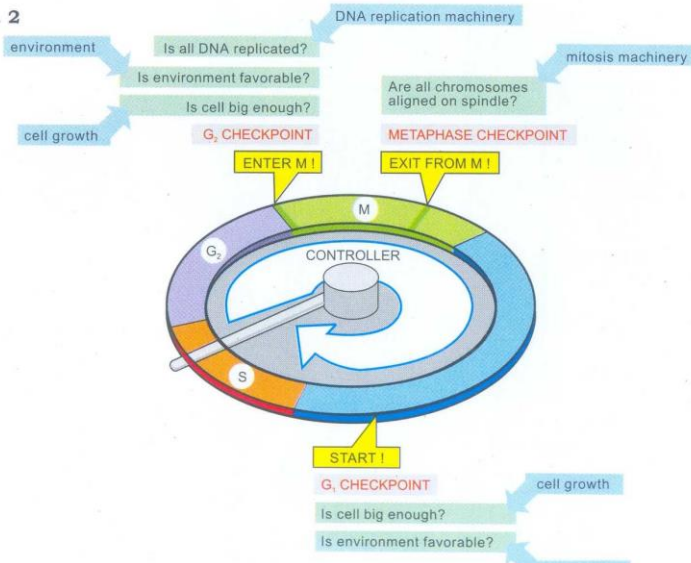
2

DNA replication machinery

environment

Is all DNA replicated?

Is environment favorable?

mitosis machinery

Are all chromosomes aligned on spindle?

Is cell big enough?

cell growth

$G_2$ CHECKPOINT

METAPHASE CHECKPOINT

ENTER M !

EXIT FROM M !

M

$G_2$

CONTROLLER

S

START !

$G_1$ CHECKPOINT

cell growth

Is cell big enough?

Is environment favorable?